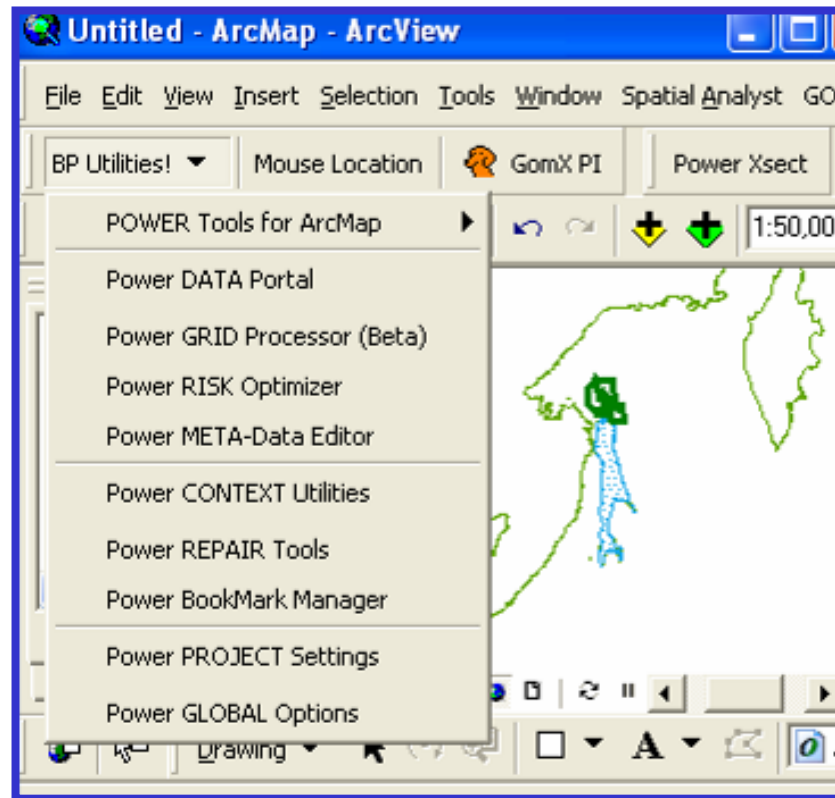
Untitled - ArcMap - ArcView

File Edit View Insert Selection Tools Window Spatial Analyst GO

BP Utilities! Mouse Location GomX PI Power Xsect

1:50,00

POWER Tools for ArcMap

Power DATA Portal

Power GRID Processor (Beta)

Power RISK Optimizer

Power META-Data Editor

Power CONTEXT Utilities

Power REPAIR Tools

Power BookMark Manager

Power PROJECT Settings

Power GLOBAL Options

Drawing

A